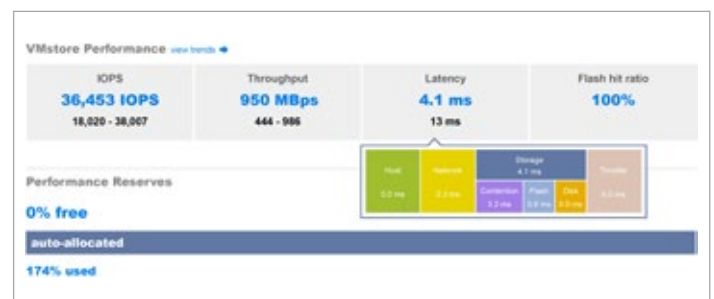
VMstore Performance view trends ➡

| IOPS | Throughput | Latency | Flash hit ratio |
|---|---|---|---|
| 36,453 IOPS | 950 MBps | 4.1 ms | 100% |
| 18,020 - 38,007 | 444 - 986 | 13 ms | |

Host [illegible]
Network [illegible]
Storage 4.1 ms
Contention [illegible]
Flash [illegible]
Disk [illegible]
Throttle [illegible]

Performance Reserves

0% free

auto-allocated

174% used